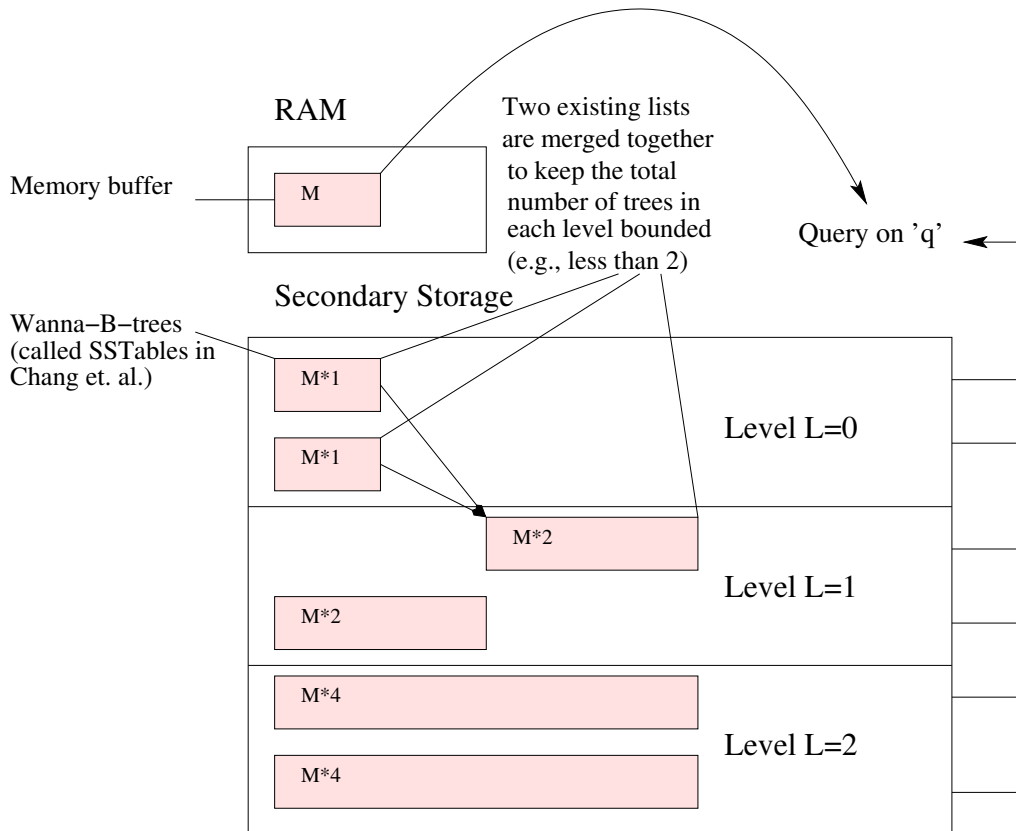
RAM

Two existing lists are merged together to keep the total number of trees in each level bounded (e.g., less than 2)

Memory buffer

M

Query on 'q'

Secondary Storage

Wanna−B−trees (called SSTables in Chang et. al.)

M*1

M*1

Level L=0

M*2

Level L=1

M*2

M*4

Level L=2

M*4